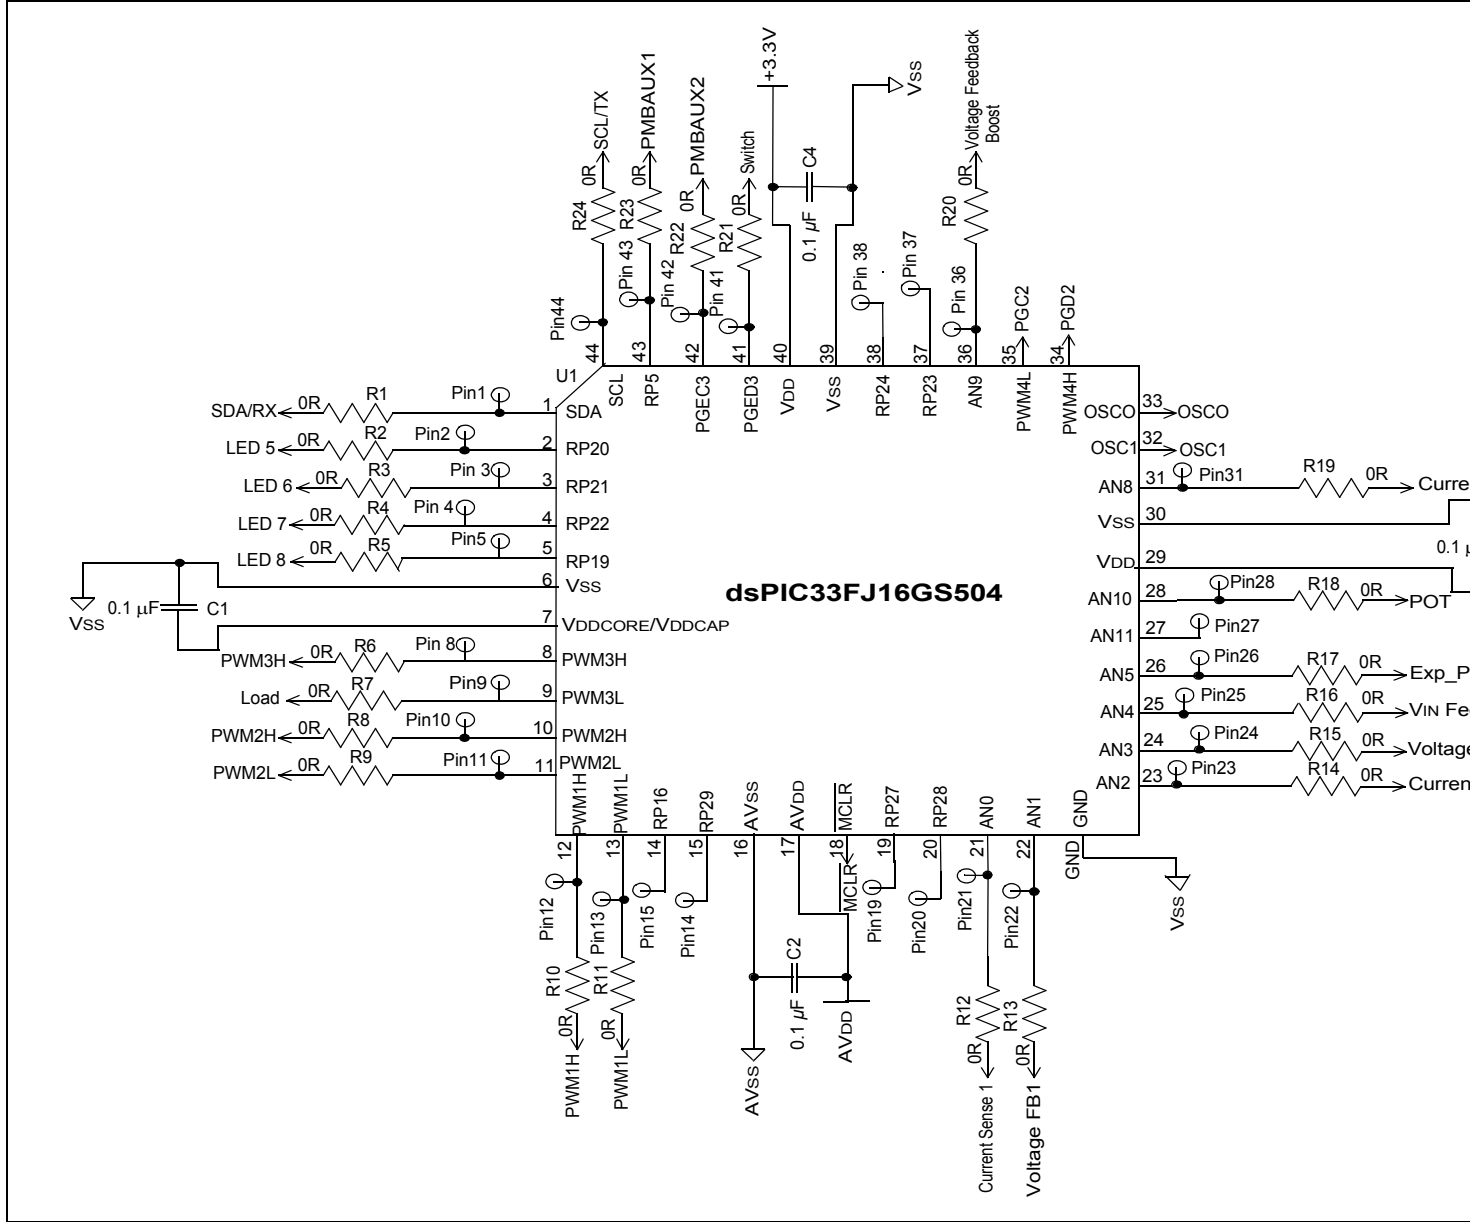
+3.3V
VSS
Voltage Feedback Boost
SCL/TX
PMBAUX1
PMBAUX2
Switch
C4
0.1 $\mu$F
0R
R24
R23
R22
R21
R20
Pin 43
Pin 42
Pin 41
Pin44
Pin 38
Pin 37
Pin 36
PGC2
PGD2
44 43 42 41 40 39 38 37 36 35 34
SCL RP5 PGEC3 PGED3 VDD VSS RP24 RP23 AN9 PWM4L PWM4H
U1

SDA/RX 0R R1 Pin1 1 SDA
LED 5 0R R2 Pin2 2 RP20
LED 6 0R R3 Pin 3 3 RP21
LED 7 0R R4 Pin 4 4 RP22
LED 8 0R R5 Pin5 5 RP19
6 VSS
VSS 0.1 $\mu$F C1
7 VDDCORE/VDDCAP
PWM3H 0R R6 Pin 8 8 PWM3H
Load 0R R7 Pin9 9 PWM3L
PWM2H 0R R8 Pin10 10 PWM2H
PWM2L 0R R9 Pin11 11 PWM2L

dsPIC33FJ16GS504

OSCO 33 OSCO
OSC1 32 OSC1
AN8 31 Pin31 R19 0R Curre
VSS 30
VDD 29 0.1 
AN10 28 Pin28 R18 0R POT
AN11 27 Pin27
AN5 26 Pin26 R17 0R Exp_P
AN4 25 Pin25 R16 0R VIN Fe
AN3 24 Pin24 R15 0R Voltage
AN2 23 Pin23 R14 0R Curren
GND

PWM1H PWM1L RP16 RP29 AVSS AVDD MCLR RP27 RP28 AN0 AN1 GND
12 13 14 15 16 17 18 19 20 21 22
MCLR
GND
VSS
Pin12 Pin13 Pin15 Pin14 Pin19 Pin20 Pin21 Pin22
C2
0.1 $\mu$F
AVDD
AVSS
R10 R11 R12 R13
0R
PWM1H
PWM1L
Current Sense 1
Voltage FB1